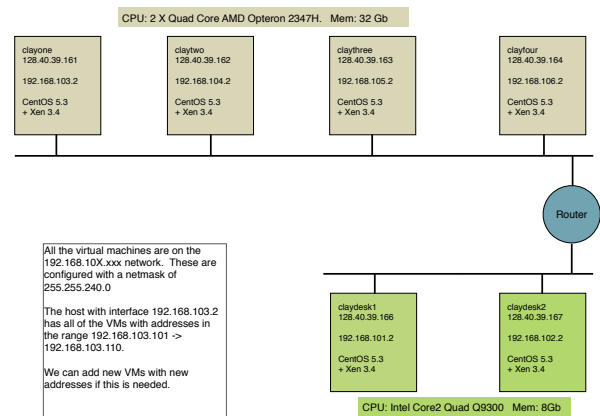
CPU: 2 X Quad Core AMD Opteron 2347H. Mem: 32 Gb

clayone
128.40.39.161

192.168.103.2

CentOS 5.3
+ Xen 3.4

claytwo
128.40.39.162

192.168.104.2

CentOS 5.3
+ Xen 3.4

claythree
128.40.39.163

192.168.105.2

CentOS 5.3
+ Xen 3.4

clayfour
128.40.39.164

192.168.106.2

CentOS 5.3
+ Xen 3.4

Router

All the virtual machines are on the 192.168.10X.xxx network. These are configured with a netmask of 255.255.240.0

The host with interface 192.168.103.2 has all of the VMs with addresses in the range 192.168.103.101 -> 192.168.103.110.

We can add new VMs with new addresses if this is needed.

claydesk1
128.40.39.166

192.168.101.2

CentOS 5.3
+ Xen 3.4

claydesk2
128.40.39.167

192.168.102.2

CentOS 5.3
+ Xen 3.4

CPU: Intel Core2 Quad Q9300 Mem: 8Gb